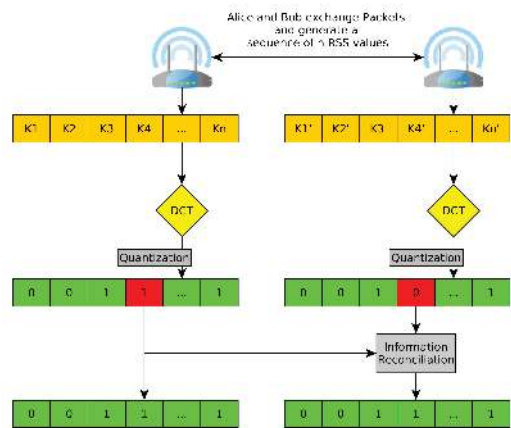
Alice and Bob exchange Packets and generate a sequence of n RSS values

K1 K2 K3 K4 ... Kn

K1' K2' K3' K4' ... Kn'

DCT

DCT

Quantization

Quantization

0 0 1 1 ... 1

0 0 1 0 ... 1

Information Reconciliation

0 0 1 1 ... 1

0 0 1 1 ... 1